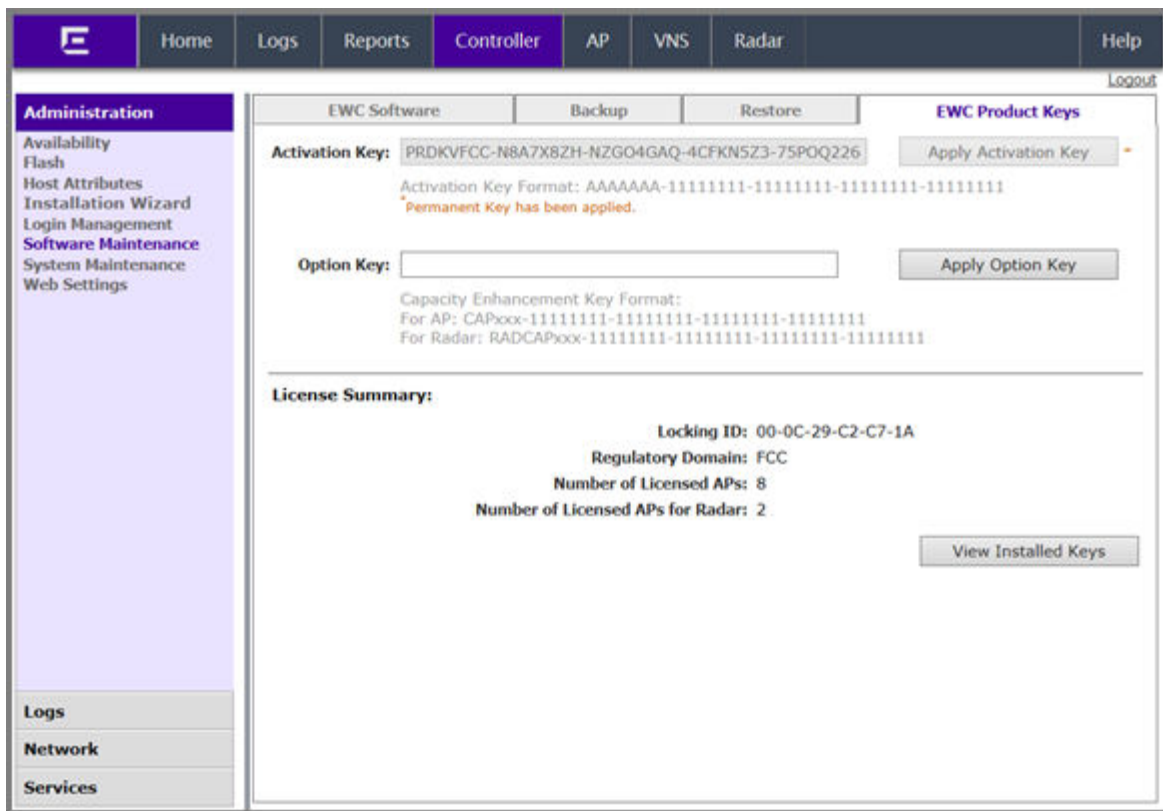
Home | Logs | Reports | Controller | AP | VNS | Radar | Help

Logout

Administration
Availability
Flash
Host Attributes
Installation Wizard
Login Management
Software Maintenance
System Maintenance
Web Settings

EWC Software | Backup | Restore | EWC Product Keys

Activation Key: PRDKVFCC-N8A7X8ZH-NZGO4GAQ-4CFKN5Z3-75POQ226 Apply Activation Key *

Activation Key Format: AAAAAAA-11111111-11111111-11111111-11111111
*Permanent Key has been applied.

Option Key: Apply Option Key

Capacity Enhancement Key Format:
For AP: CAPxxx-11111111-11111111-11111111-11111111
For Radar: RADCAPxxx-11111111-11111111-11111111-11111111

License Summary:

Locking ID: 00-0C-29-C2-C7-1A
Regulatory Domain: FCC
Number of Licensed APs: 8
Number of Licensed APs for Radar: 2

View Installed Keys

Logs
Network
Services